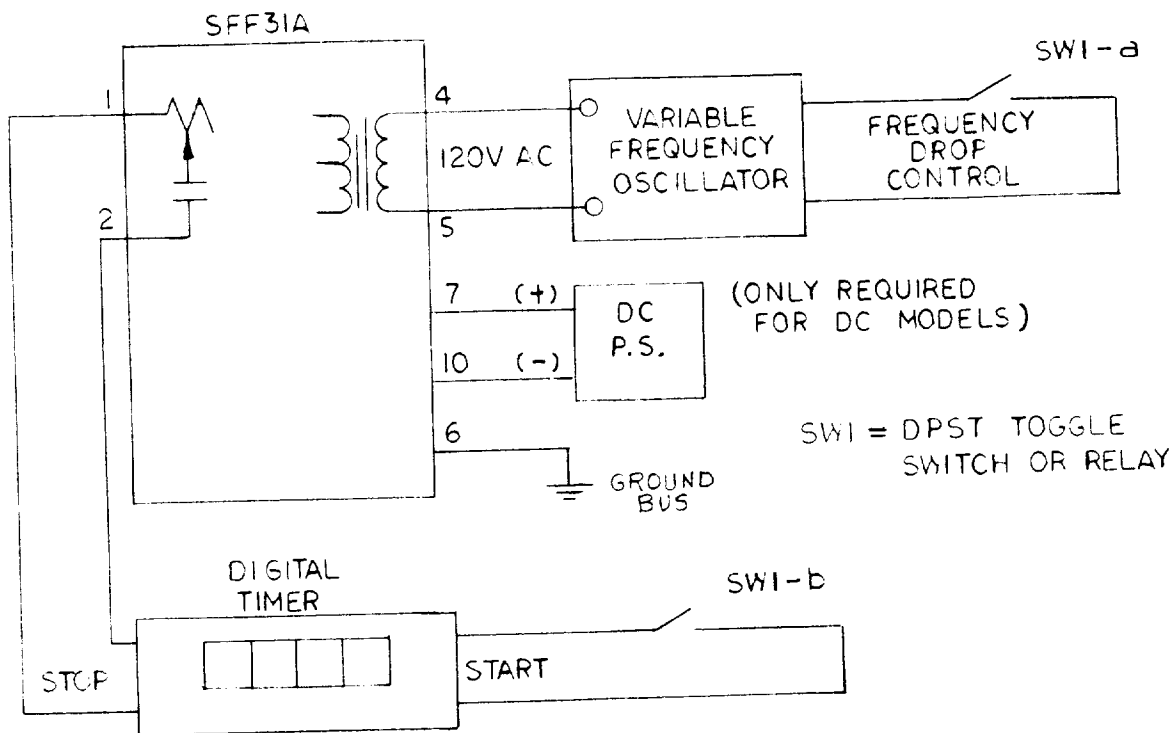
SFF31A

SW1-a

1

4

VARIABLE FREQUENCY OSCILLATOR

FREQUENCY DROP CONTROL

120V AC

2

5

7

(+)

DC P.S.

(ONLY REQUIRED FOR DC MODELS)

10

(-)

6

SW1 = DPST TOGGLE SWITCH OR RELAY

GROUND BUS

DIGITAL TIMER

SW1-b

STOP

START